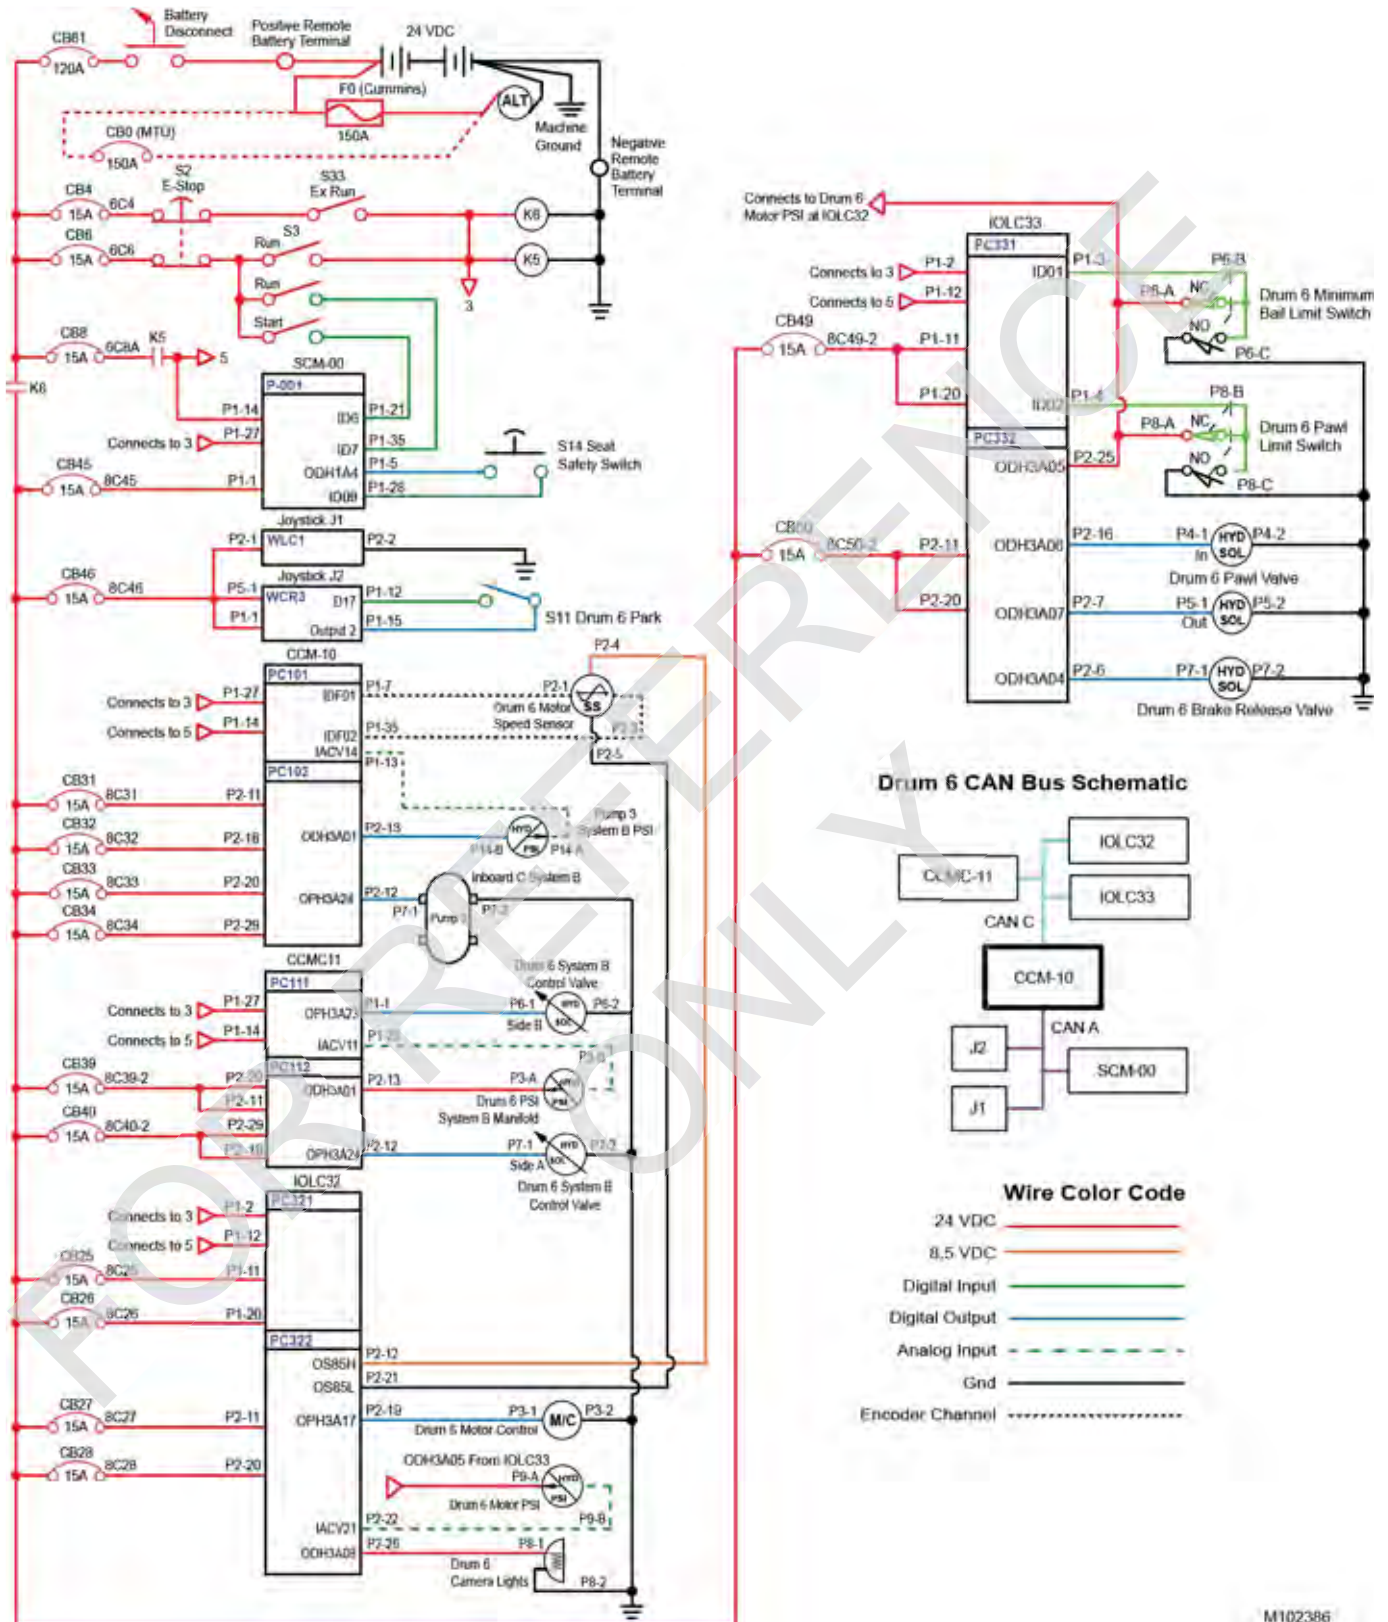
CB61
120A
Battery Disconnect
Positive Remote Battery Terminal
24 VDC
F0 (Cummins)
150A
ALT
Machine Ground
CB0 (MTU)
150A
Negative Remote Battery Terminal
CB4
15A
6C4
S2 E-Stop
S33 Ex Run
K6
CB6
15A
6C6
Run
S3
K5
Run
3
Start
CB8
15A
6C8A
K5
5
K6
SCM-00
P-001
P1-14
ID6
P1-21
Connects to 3
P1-27
ID7
P1-35
ODH1A4
P1-5
S14 Seat Safety Switch
CB45
15A
8C45
P1-1
ID09
P1-28
Joystick J1
P2-1
WLC1
P2-2
Joystick J2
CB46
15A
8C46
P5-1
WCR3
D17
P1-12
P1-1
Output 2
P1-15
S11 Drum 6 Park
CCM-10
P2-4
PC101
Connects to 3
P1-27
IDF01
P1-7
P2-1
SS
Drum 6 Motor Speed Sensor
Connects to 5
P1-14
P1-35
IDF02
P2-3
IACV14
P1-13
P2-5
PC102
CB31
15A
8C31
P2-11
Pump 3 System B PSI
CB32
15A
8C32
P2-18
ODH3A01
P2-13
HYD
PSI
P14-B
P14-A
CB33
15A
8C33
P2-20
Inboard C System B
OPH3A24
P2-12
P7-1
Pump 3
P7-2
CB34
15A
8C34
P2-29
CCMC11
PC111
Drum 6 System B Control Valve
Connects to 3
P1-27
OPH3A23
P1-1
P6-1
HYD
SOL
P6-2
Side B
Connects to 5
P1-14
IACV11
P1-20
CB39
PC112
P3-B
15A
8C39-2
P2-20
ODH3A01
P2-13
P3-A
HYD
PSI
P2-11
Drum 6 PSI System B Manifold
CB40
15A
8C40-2
P2-29
P2-18
OPH3A24
P2-12
P7-1
HYD
SOL
P7-2
Side A
Drum 6 System B Control Valve
IOLC32
PC321
Connects to 3
P1-2
Connects to 5
P1-12
CB25
15A
8C25
P1-11
CB26
15A
8C26
P1-20
PC322
OS85H
P2-12
OS85L
P2-21
CB27
15A
8C27
P2-11
OPH3A17
P2-19
P3-1
M/C
P3-2
Drum 6 Motor Control
CB28
15A
8C28
P2-20
ODH3A05 From IOLC33
P9-A
HYD
PSI
Drum 6 Motor PSI
P9-B
IACV21
P2-22
ODH3A08
P2-26
P8-1
Drum 6 Camera Lights
P8-2
Connects to Drum 6 Motor PSI at IOLC32
IOLC33
PC331
Connects to 3
P1-2
ID01
P1-3
P6-B
P6-A
NC
Drum 6 Minimum Bail Limit Switch
Connects to 5
P1-12
NO
CB49
15A
8C49-2
P1-11
P6-C
P1-20
ID02
P1-4
P8-B
P8-A
NC
Drum 6 Pawl Limit Switch
PC332
ODH3A05
P2-25
NO
P8-C
CB50
15A
8C50-2
P2-11
ODH3A06
P2-16
P4-1
HYD
SOL
P4-2
In
Drum 6 Pawl Valve
P2-20
ODH3A07
P2-7
P5-1
HYD
SOL
P5-2
Out
ODH3A04
P2-6
P7-1
HYD
SOL
P7-2
Drum 6 Brake Release Valve
Drum 6 CAN Bus Schematic
IOLC32
CCMC-11
IOLC33
CAN C
CCM-10
CAN A
J2
SCM-00
J1
Wire Color Code
24 VDC
8.5 VDC
Digital Input
Digital Output
Analog Input
Gnd
Encoder Channel
FOR REFERENCE ONLY
M102386